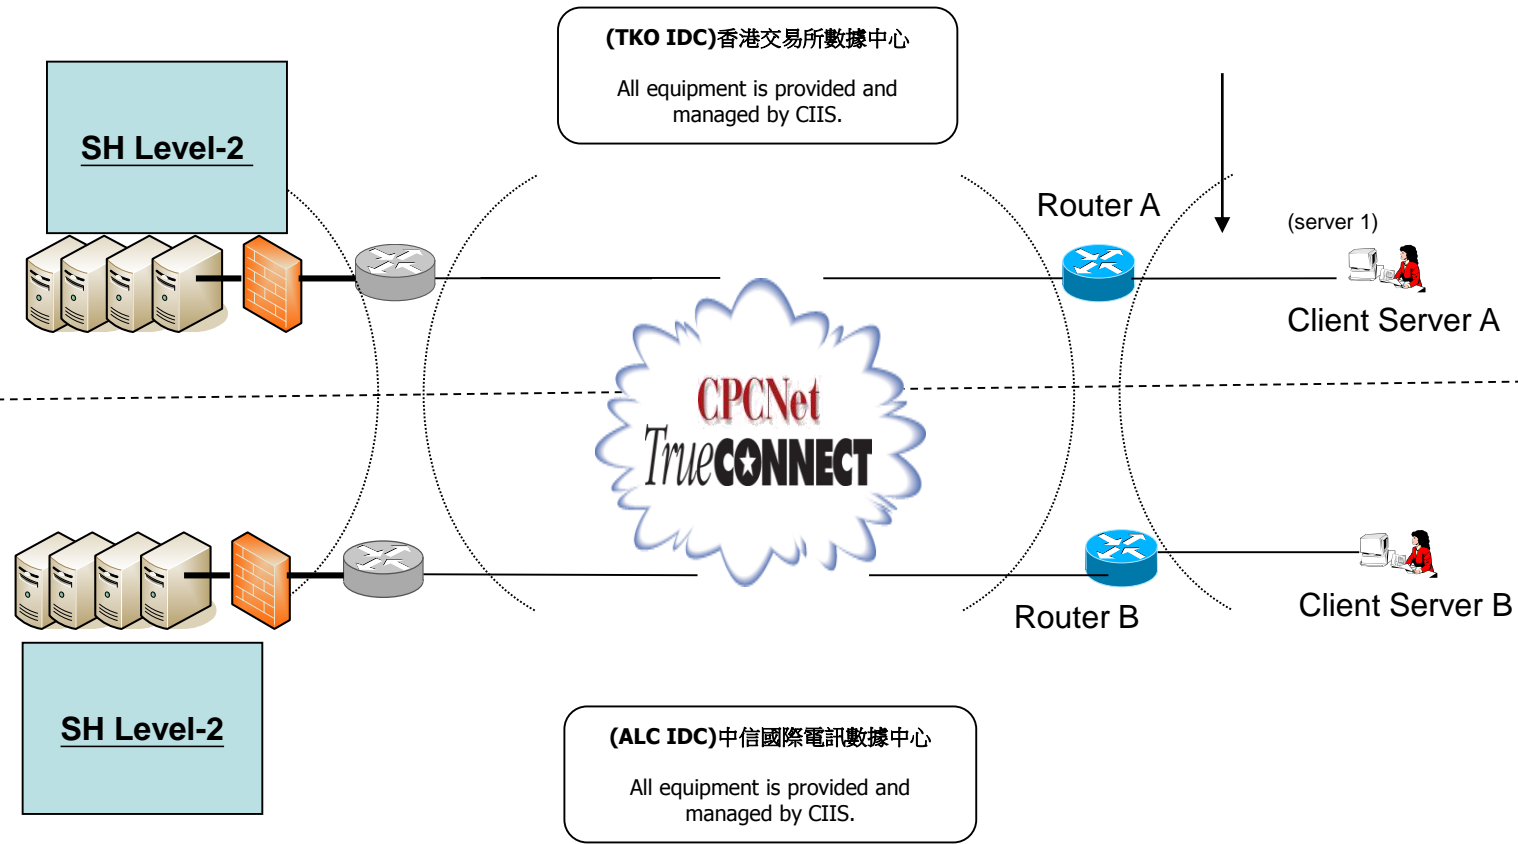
(TKO IDC)香港交易所數據中心

All equipment is provided and managed by CIIS.

SH Level-2

Router A

(server 1)

Client Server A

CPCNet
TrueCONNECT

Router B

Client Server B

SH Level-2

(ALC IDC)中信國際電訊數據中心

All equipment is provided and managed by CIIS.